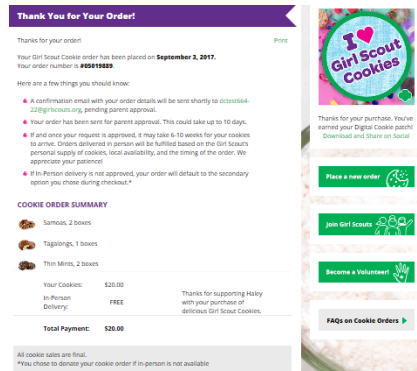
Thank You for Your Order!

Thanks for your order!

Print

Your Girl Scout Cookie order has been placed on **September 3, 2017.**
Your order number is **#8619889.**

Here are a few things you should know:

A confirmation email with your order details will be sent shortly to dctest64-22@girlscouts.org, pending parent approval.

Your order has been sent for parent approval. This could take up to 10 days.

If and once your request is approved, it may take 6-10 weeks for your cookies to arrive. Orders delivered in person will be fulfilled based on the Girl Scout's personal supply of cookies, local availability, and the timing of the order. We appreciate your patience!

If In-Person delivery is not approved, your order will default to the secondary option you chose during checkout.*

COOKIE ORDER SUMMARY

Samoas, 2 boxes

Tagalongs, 1 boxes

Thin Mints, 2 boxes

| | | |
|---|---|---|
| Your Cookies: | $20.00 | Thanks for supporting Haley with your purchase of delicious Girl Scout Cookies. |
| In-Person Delivery: | FREE | |
| Total Payment: | $20.00 | |

All cookie sales are final.
*You chose to donate your cookie order if in-person is not available

I ♥ Girl Scout Cookies

Thanks for your purchase. You've earned your Digital Cookie patch!
Download and Share on Social

Place a new order

Join Girl Scouts

Become a Volunteer!

FAQs on Cookie Orders